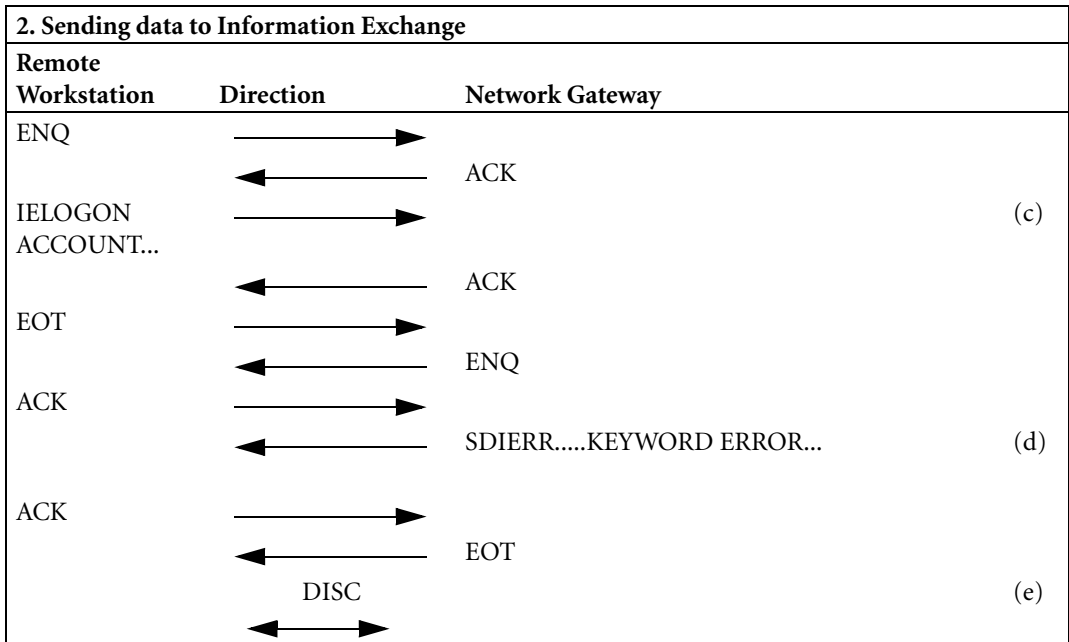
**2. Sending data to Information Exchange**

| Remote Workstation | Direction | Network Gateway | |
|---|---|---|---|
| ENQ | → | | |
| | ← | ACK | |
| IELOGON ACCOUNT... | → | | (c) |
| | ← | ACK | |
| EOT | → | | |
| | ← | ENQ | |
| ACK | → | | |
| | ← | SDIERR.....KEYWORD ERROR... | (d) |
| ACK | → | | |
| | ← | EOT | |
| | DISC ↔ | | (e) |